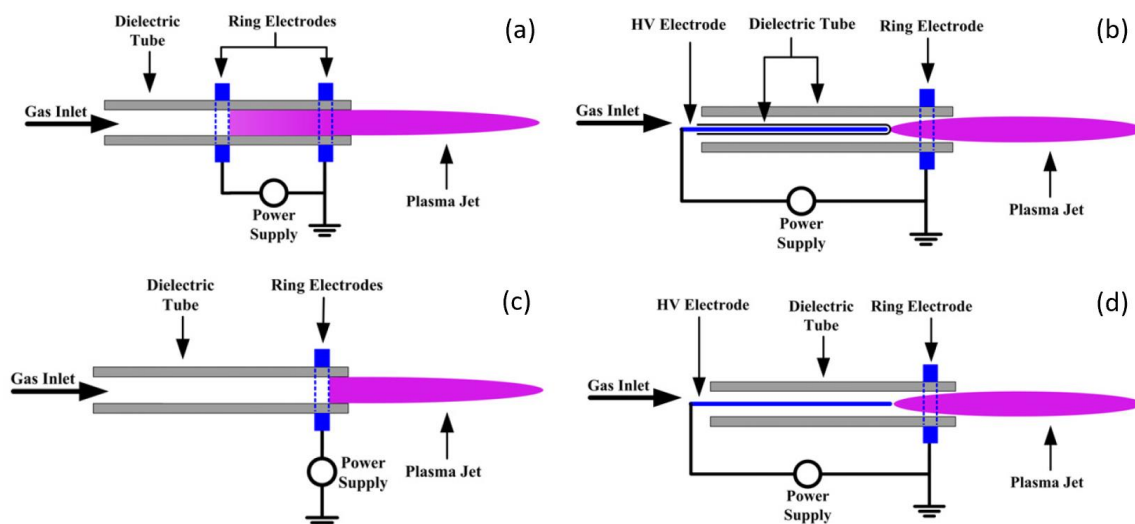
Dielectric Tube

Ring Electrodes

(a)

Gas Inlet

Plasma Jet

Power Supply

HV Electrode

Dielectric Tube

Ring Electrode

(b)

Gas Inlet

Power Supply

Plasma Jet

Dielectric Tube

Ring Electrodes

(c)

Gas Inlet

Plasma Jet

Power Supply

HV Electrode

Dielectric Tube

Ring Electrode

(d)

Gas Inlet

Power Supply

Plasma Jet